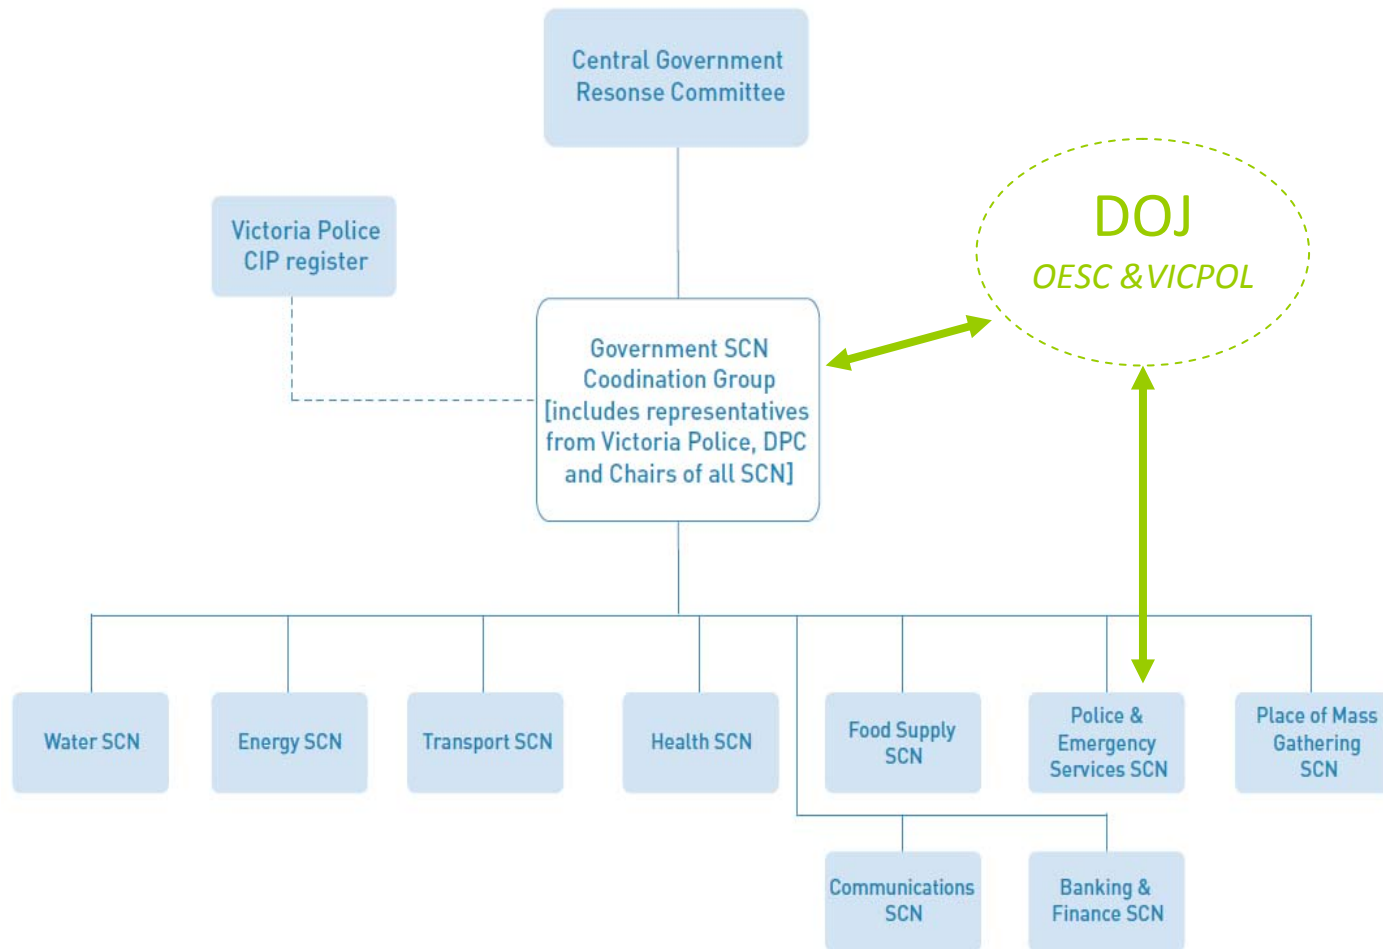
Central Government Resonse Committee

Victoria Police CIP register

DOJ
OESC & VICPOL

Government SCN Coodination Group [includes representatives from Victoria Police, DPC and Chairs of all SCN]

Water SCN

Energy SCN

Transport SCN

Health SCN

Food Supply SCN

Police & Emergency Services SCN

Place of Mass Gathering SCN

Communications SCN

Banking & Finance SCN